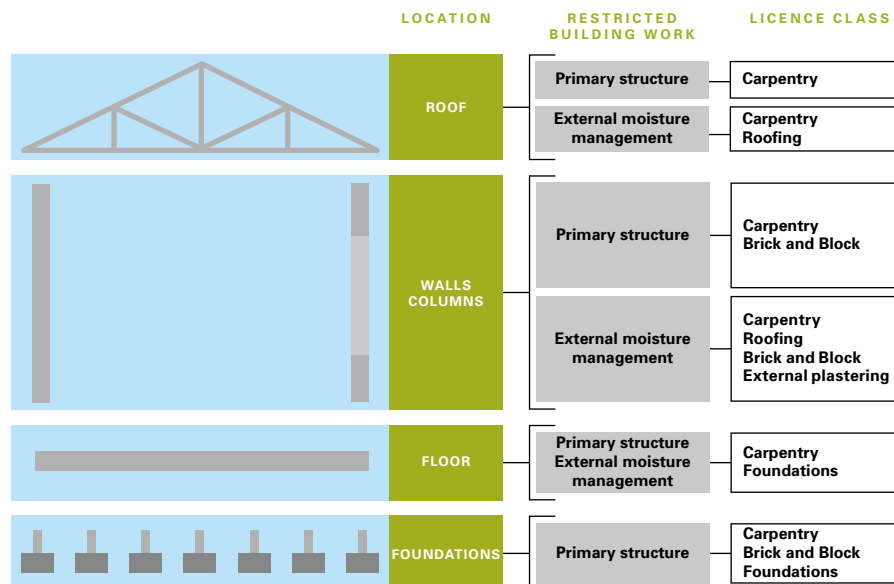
LOCATION

RESTRICTED BUILDING WORK

LICENCE CLASS

ROOF

Primary structure

Carpentry

External moisture management

Carpentry
Roofing

WALLS
COLUMNS

Primary structure

Carpentry
Brick and Block

External moisture management

Carpentry
Roofing
Brick and Block
External plastering

FLOOR

Primary structure
External moisture management

Carpentry
Foundations

FOUNDATIONS

Primary structure

Carpentry
Brick and Block
Foundations